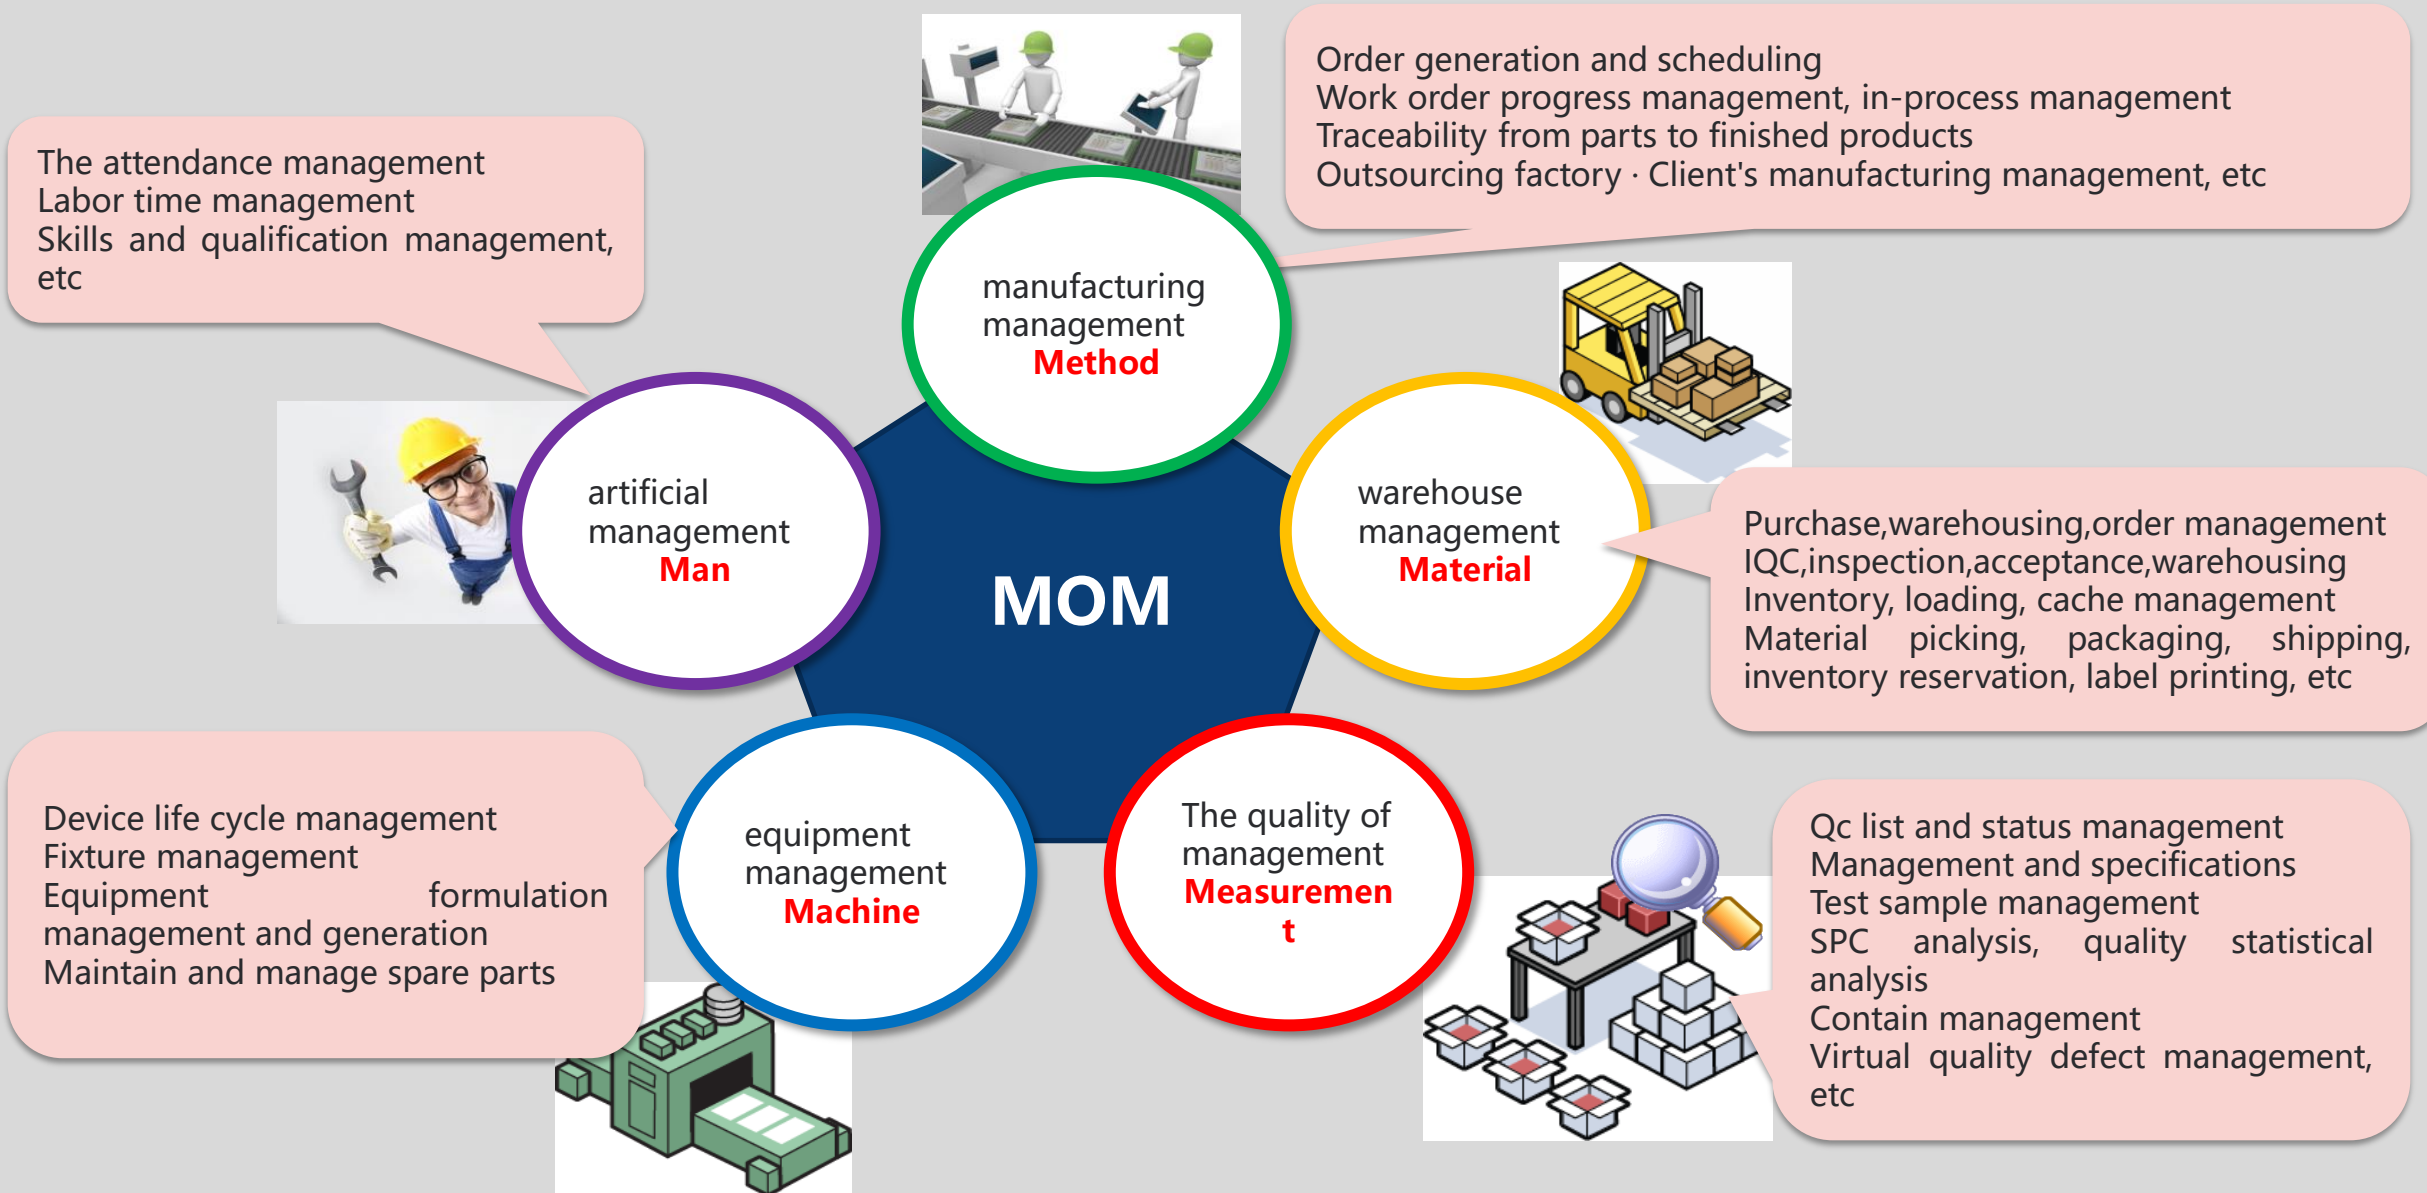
The attendance management
Labor time management
Skills and qualification management, etc

manufacturing management
Method

Order generation and scheduling
Work order progress management, in-process management
Traceability from parts to finished products
Outsourcing factory · Client's manufacturing management, etc

artificial management
Man

MOM

warehouse management
Material

Purchase,warehousing,order management
IQC,inspection,acceptance,warehousing
Inventory, loading, cache management
Material picking, packaging, shipping, inventory reservation, label printing, etc

Device life cycle management
Fixture management
Equipment formulation management and generation
Maintain and manage spare parts

equipment management
Machine

The quality of management
Measurement

Qc list and status management
Management and specifications
Test sample management
SPC analysis, quality statistical analysis
Contain management
Virtual quality defect management, etc